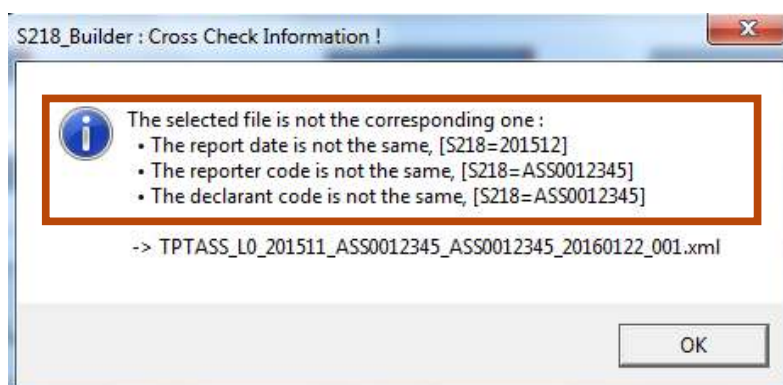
S218_Builder : Cross Check Information !

The selected file is not the corresponding one :
• The report date is not the same, [S218=201512]
• The reporter code is not the same, [S218=ASS0012345]
• The declarant code is not the same, [S218=ASS0012345]

-> TPTASS_L0_201511_ASS0012345_ASS0012345_20160122_001.xml

OK